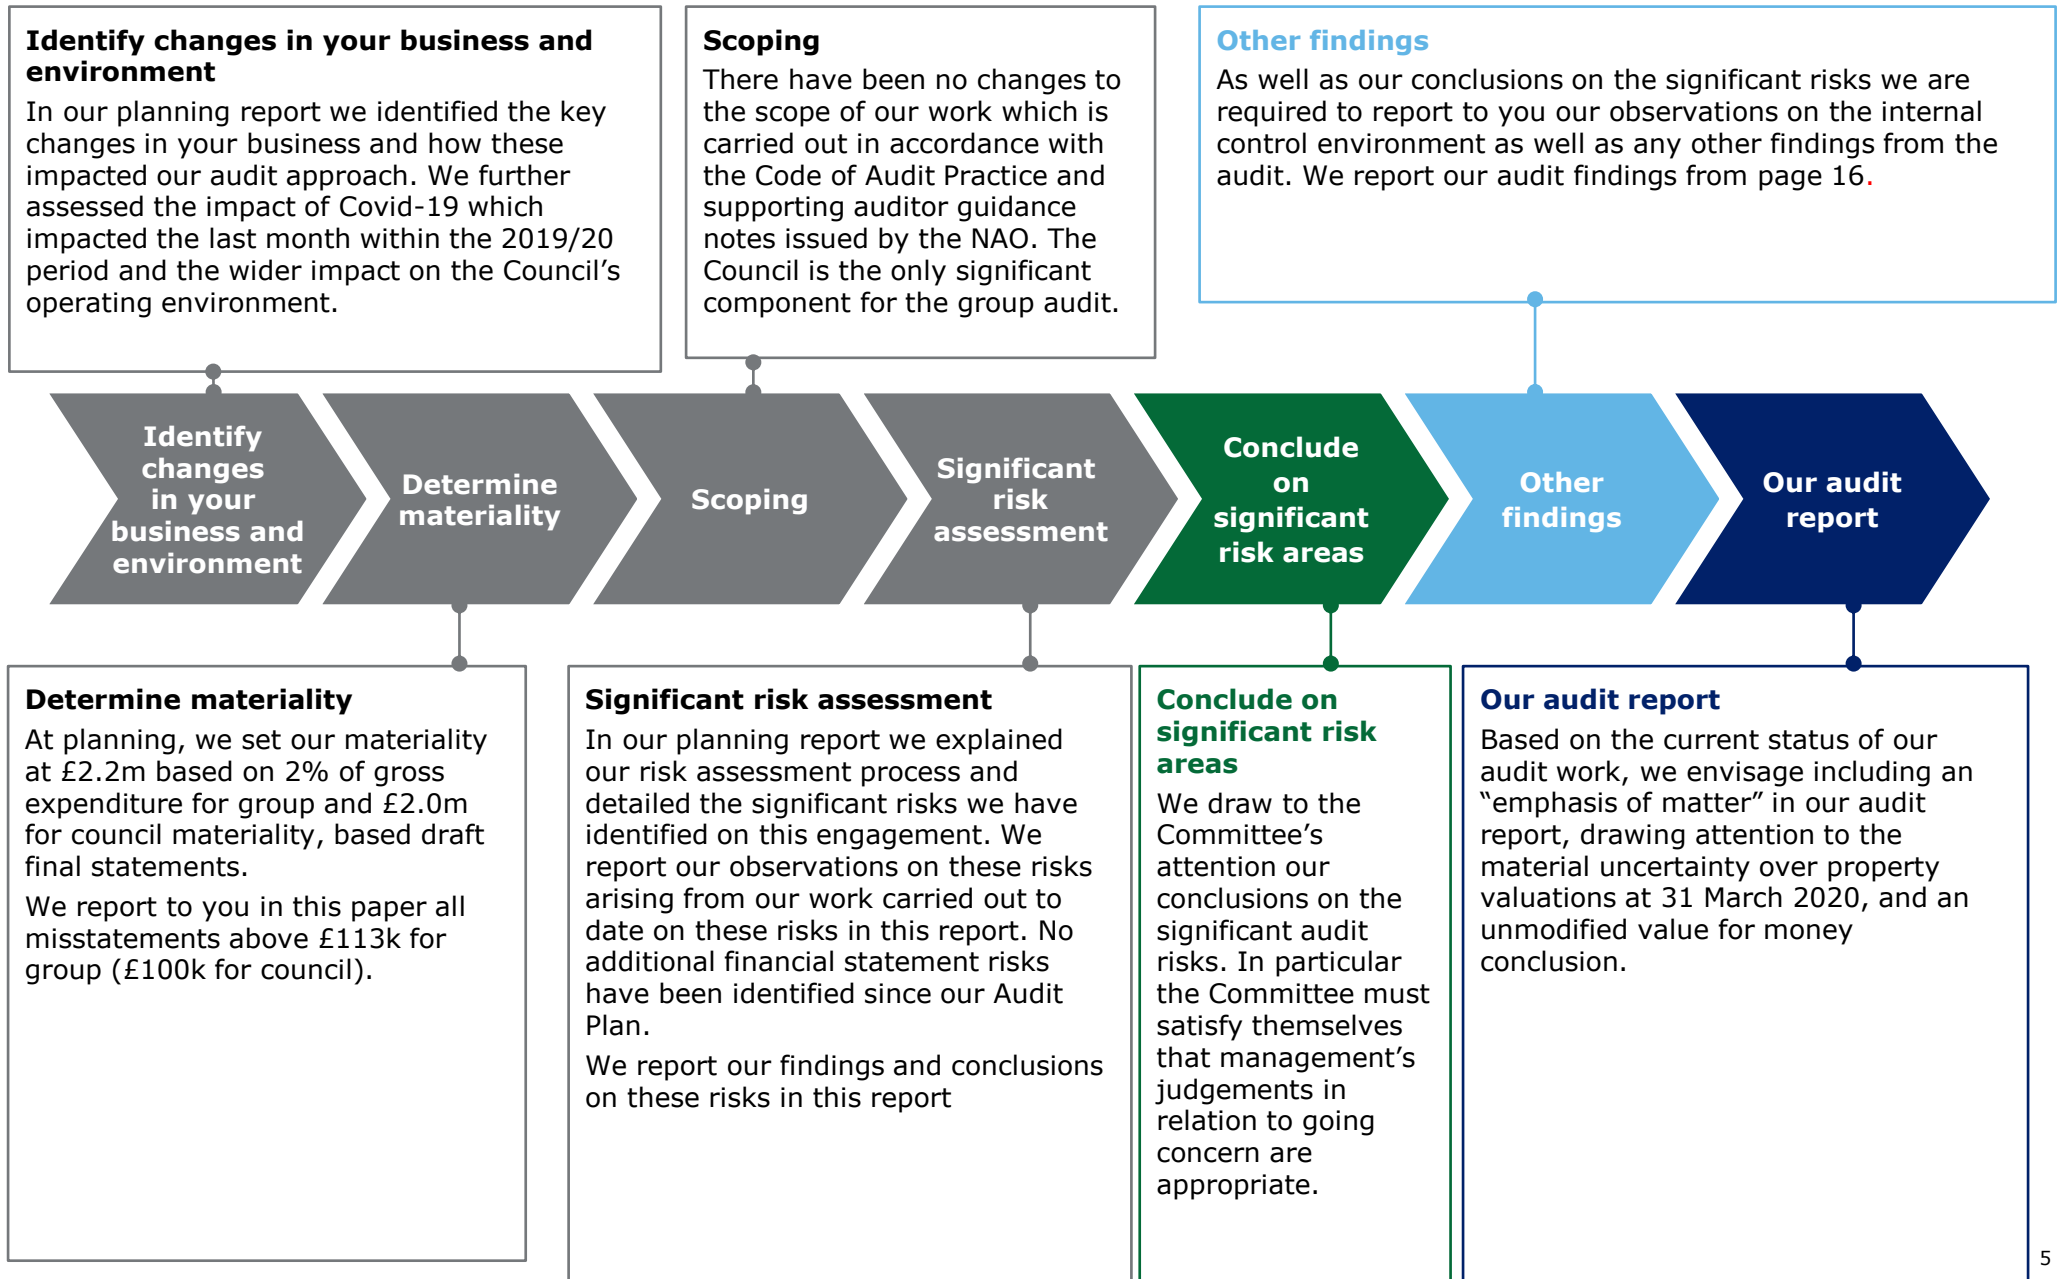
**Identify changes in your business and environment**
In our planning report we identified the key changes in your business and how these impacted our audit approach. We further assessed the impact of Covid-19 which impacted the last month within the 2019/20 period and the wider impact on the Council's operating environment.

**Scoping**
There have been no changes to the scope of our work which is carried out in accordance with the Code of Audit Practice and supporting auditor guidance notes issued by the NAO. The Council is the only significant component for the group audit.

**Other findings**
As well as our conclusions on the significant risks we are required to report to you our observations on the internal control environment as well as any other findings from the audit. We report our audit findings from page 16.

Identify changes in your business and environment

Determine materiality

Scoping

Significant risk assessment

Conclude on significant risk areas

Other findings

Our audit report

**Determine materiality**
At planning, we set our materiality at £2.2m based on 2% of gross expenditure for group and £2.0m for council materiality, based draft final statements.
We report to you in this paper all misstatements above £113k for group (£100k for council).

**Significant risk assessment**
In our planning report we explained our risk assessment process and detailed the significant risks we have identified on this engagement. We report our observations on these risks arising from our work carried out to date on these risks in this report. No additional financial statement risks have been identified since our Audit Plan.
We report our findings and conclusions on these risks in this report

**Conclude on significant risk areas**
We draw to the Committee's attention our conclusions on the significant audit risks. In particular the Committee must satisfy themselves that management's judgements in relation to going concern are appropriate.

**Our audit report**
Based on the current status of our audit work, we envisage including an "emphasis of matter" in our audit report, drawing attention to the material uncertainty over property valuations at 31 March 2020, and an unmodified value for money conclusion.

5